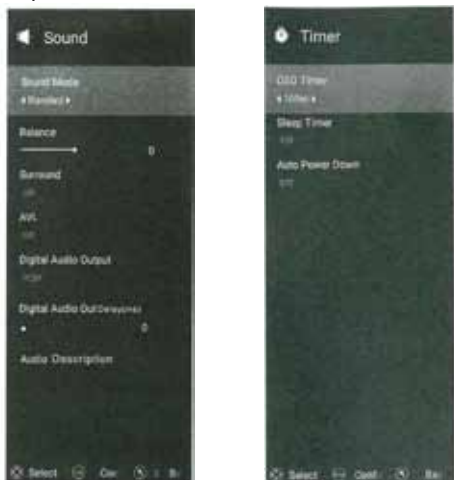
Sound

Sound Mode
◂ Standard ▸

Balance
0

Surround
Off

AVL
Off

Digital Audio Output
PCM

Digital Audio Out Delay(ms)
0

Audio Description

Select Con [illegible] B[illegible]

Timer

OSD Timer
◂ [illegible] ▸

Sleep Timer
Off

Auto Power Down
Off

Select Conf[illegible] Ex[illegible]